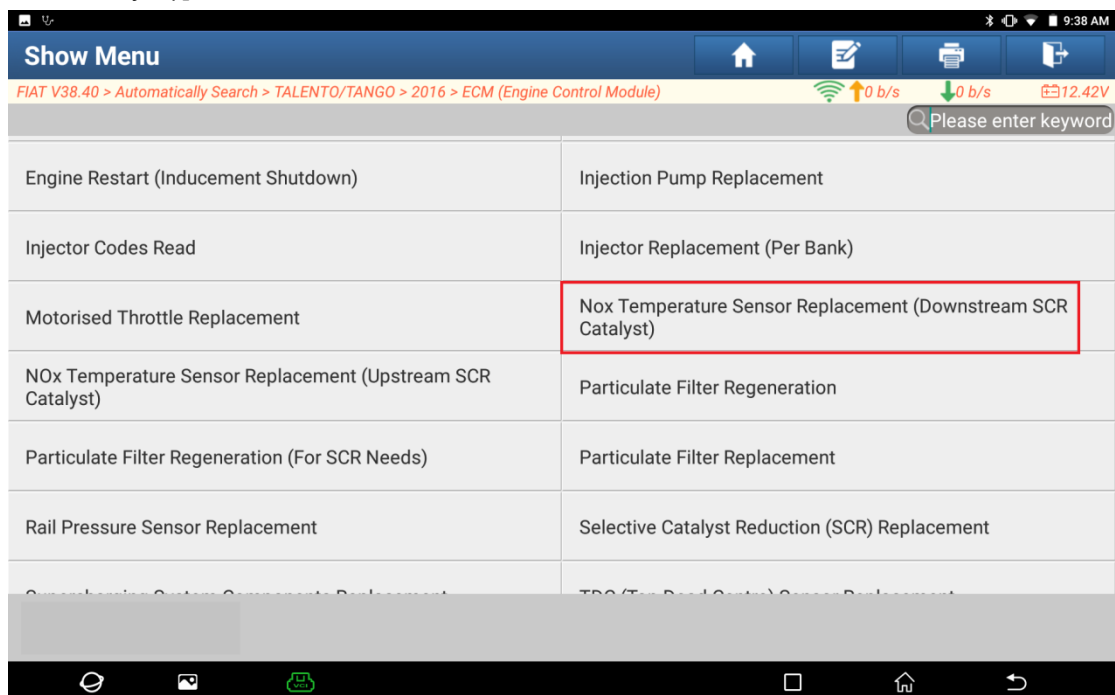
9:38 AM

Show Menu

FIAT V38.40 > Automatically Search > TALENTO/TANGO > 2016 > ECM (Engine Control Module)

0 b/s 0 b/s 12.42V

Please enter keyword

| | |
|---|---|
| Engine Restart (Inducement Shutdown) | Injection Pump Replacement |
| Injector Codes Read | Injector Replacement (Per Bank) |
| Motorised Throttle Replacement | Nox Temperature Sensor Replacement (Downstream SCR Catalyst) |
| NOx Temperature Sensor Replacement (Upstream SCR Catalyst) | Particulate Filter Regeneration |
| Particulate Filter Regeneration (For SCR Needs) | Particulate Filter Replacement |
| Rail Pressure Sensor Replacement | Selective Catalyst Reduction (SCR) Replacement |
| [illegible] | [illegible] |

VCI